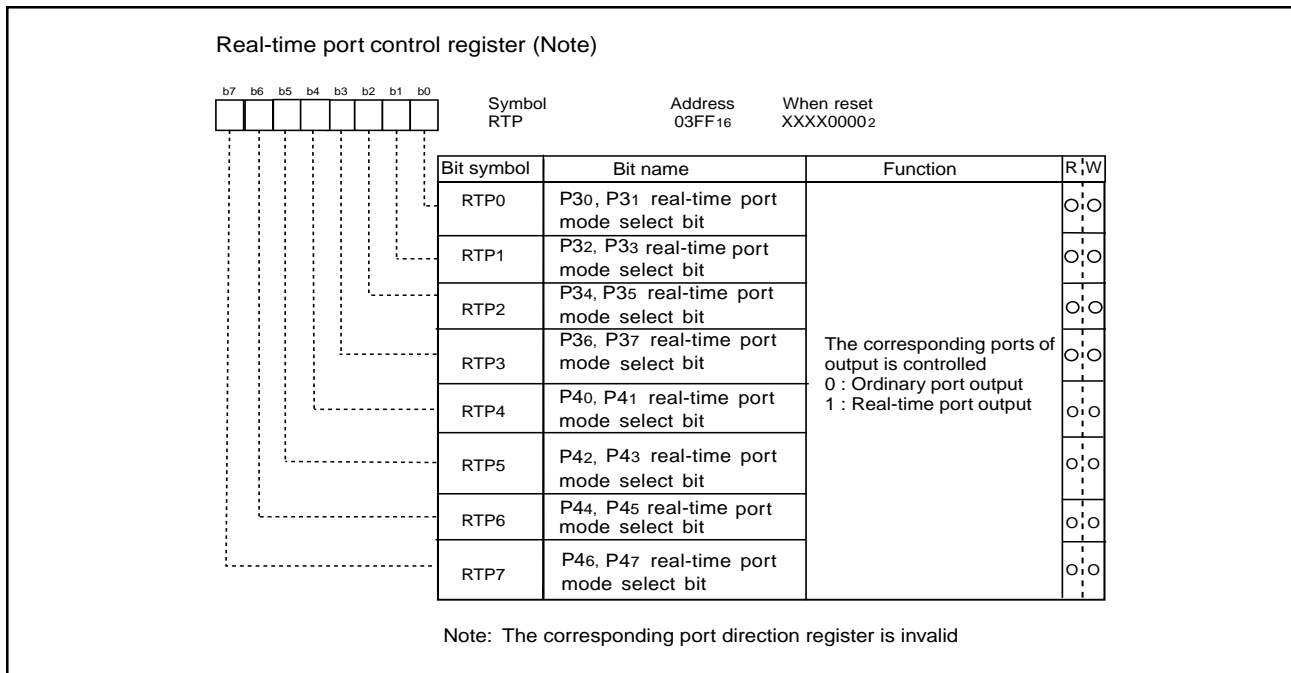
Real-time port control register (Note)

b7 b6 b5 b4 b3 b2 b1 b0

Symbol
RTP

Address
$03FF_{16}$

When reset
$XXXX0000_2$

| Bit symbol | Bit name | Function | R | W |
|---|---|---|---|---|
| RTP0 | $P3_0$, $P3_1$ real-time port mode select bit | The corresponding ports of output is controlled 0 : Ordinary port output 1 : Real-time port output | ○ | ○ |
| RTP1 | $P3_2$, $P3_3$ real-time port mode select bit | | ○ | ○ |
| RTP2 | $P3_4$, $P3_5$ real-time port mode select bit | | ○ | ○ |
| RTP3 | $P3_6$, $P3_7$ real-time port mode select bit | | ○ | ○ |
| RTP4 | $P4_0$, $P4_1$ real-time port mode select bit | | ○ | ○ |
| RTP5 | $P4_2$, $P4_3$ real-time port mode select bit | | ○ | ○ |
| RTP6 | $P4_4$, $P4_5$ real-time port mode select bit | | ○ | ○ |
| RTP7 | $P4_6$, $P4_7$ real-time port mode select bit | | ○ | ○ |

Note: The corresponding port direction register is invalid